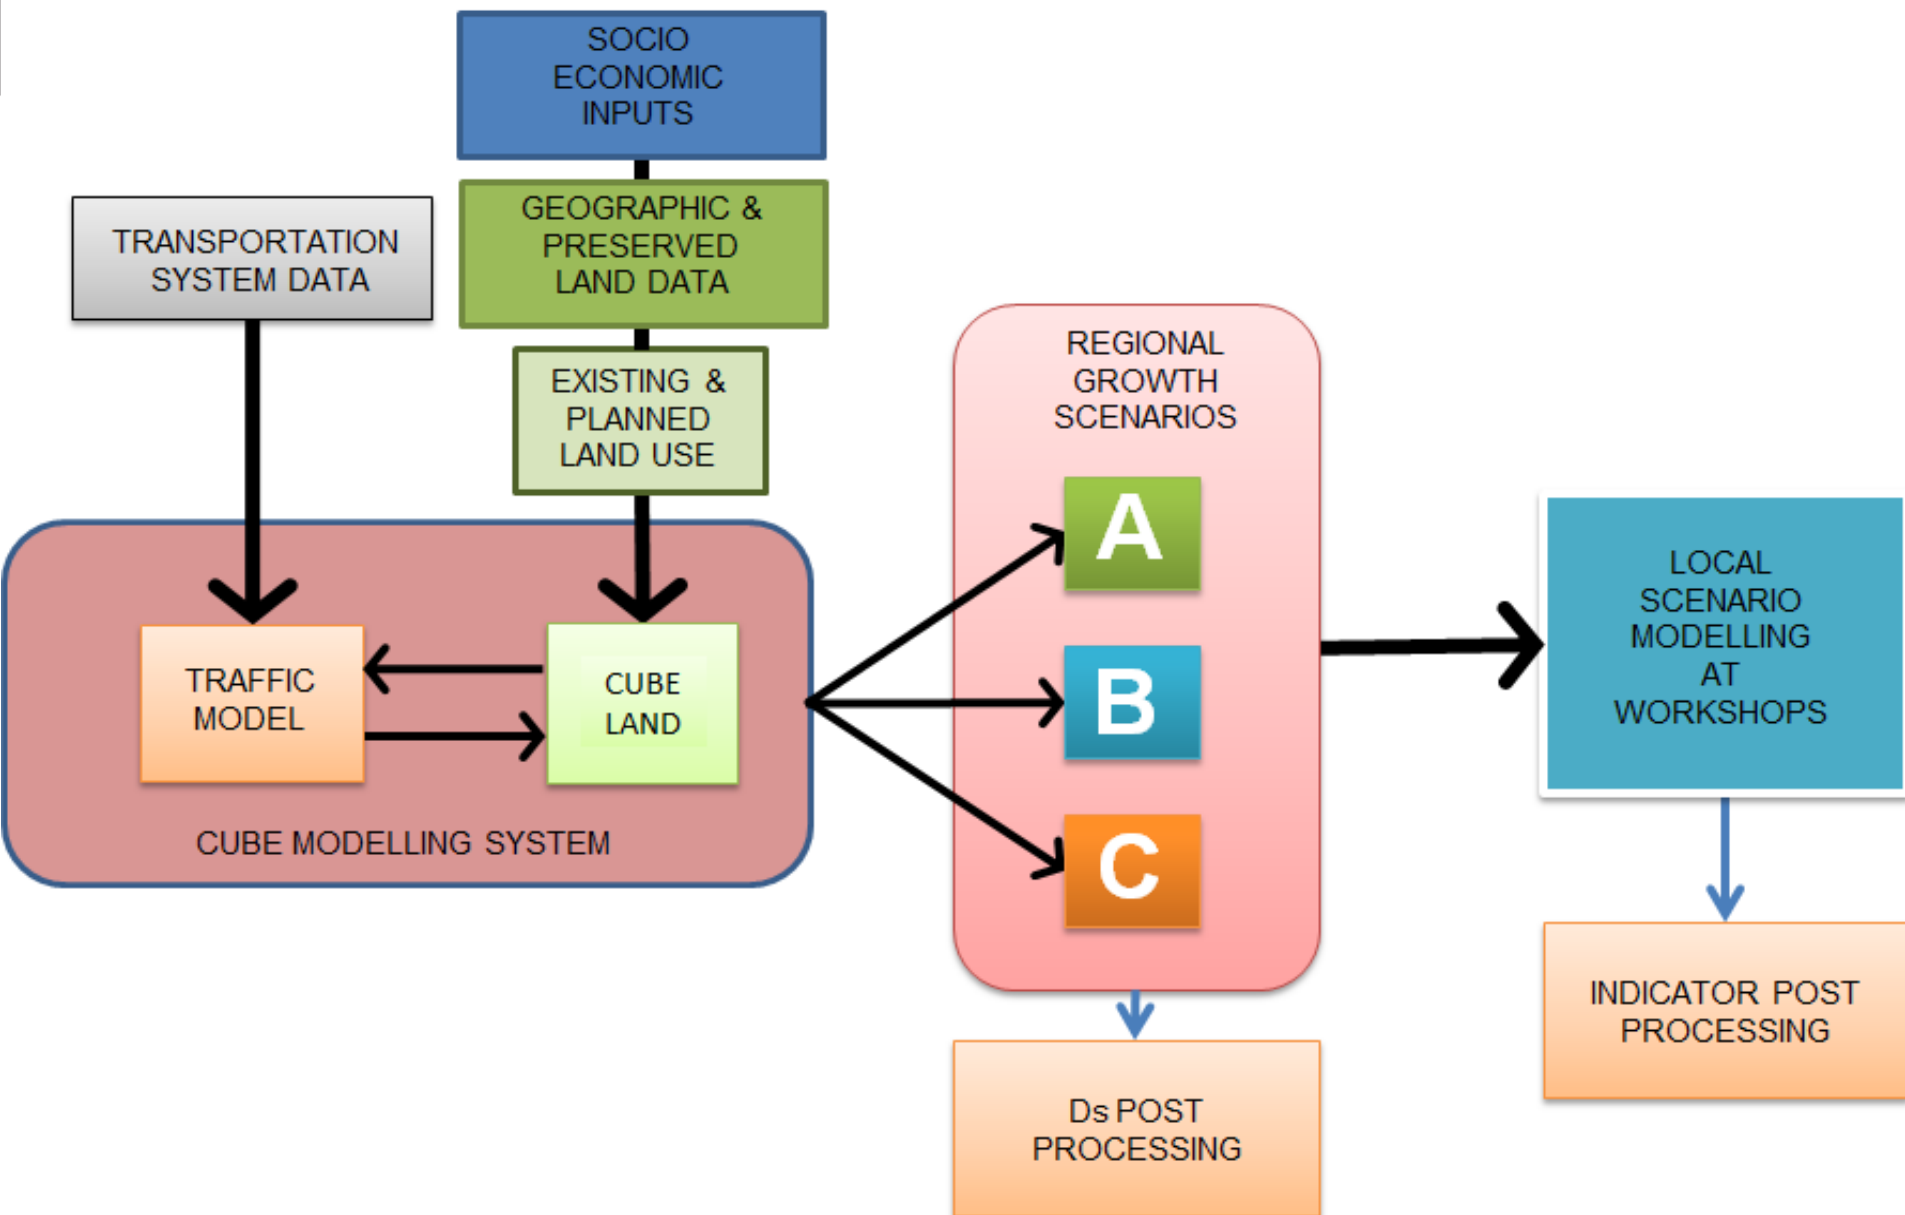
SOCIO ECONOMIC INPUTS

TRANSPORTATION SYSTEM DATA

GEOGRAPHIC & PRESERVED LAND DATA

EXISTING & PLANNED LAND USE

REGIONAL GROWTH SCENARIOS

A

B

C

TRAFFIC MODEL

CUBE LAND

CUBE MODELLING SYSTEM

LOCAL SCENARIO MODELLING AT WORKSHOPS

INDICATOR POST PROCESSING

Ds POST PROCESSING